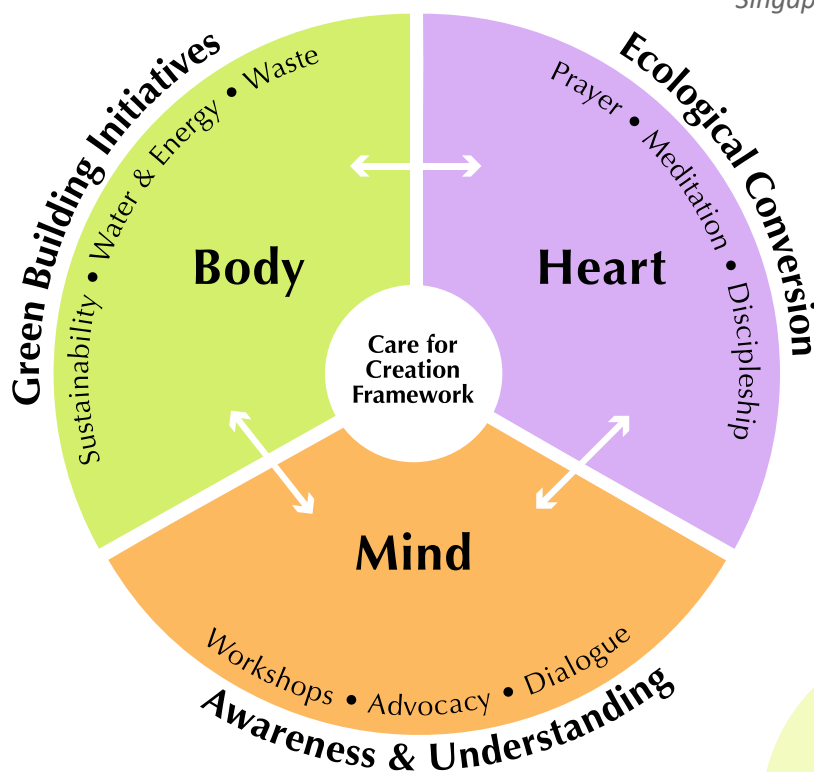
Singap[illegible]

Green Building Initiatives

Sustainability • Water & Energy • Waste

Body

Ecological Conversion

Prayer • Meditation • Discipleship

Heart

Care for Creation Framework

Mind

Workshops • Advocacy • Dialogue

Awareness & Understanding